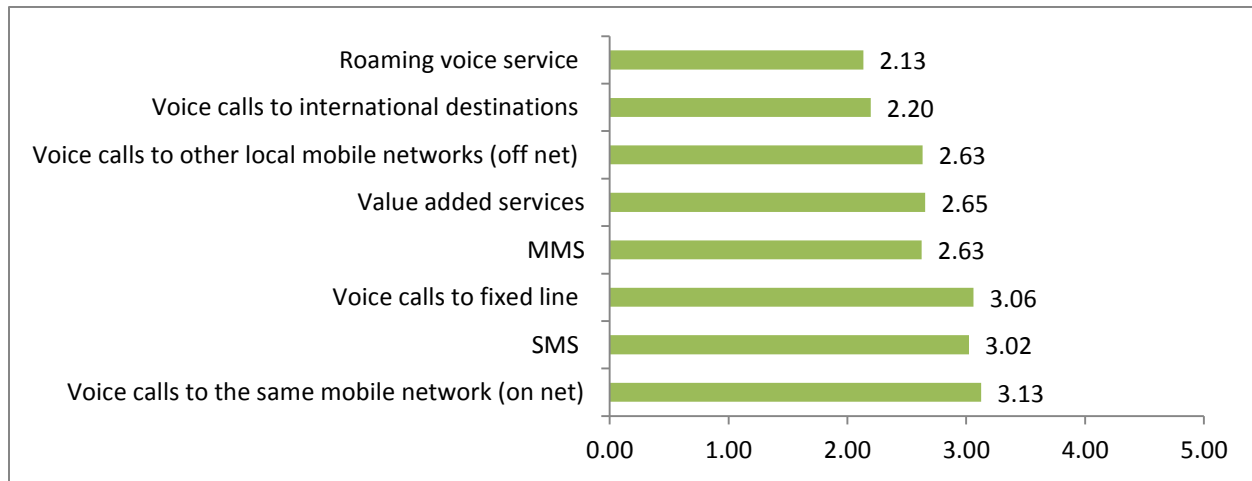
Roaming voice service 2.13
Voice calls to international destinations 2.20
Voice calls to other local mobile networks (off net) 2.63
Value added services 2.65
MMS 2.63
Voice calls to fixed line 3.06
SMS 3.02
Voice calls to the same mobile network (on net) 3.13

0.00 1.00 2.00 3.00 4.00 5.00